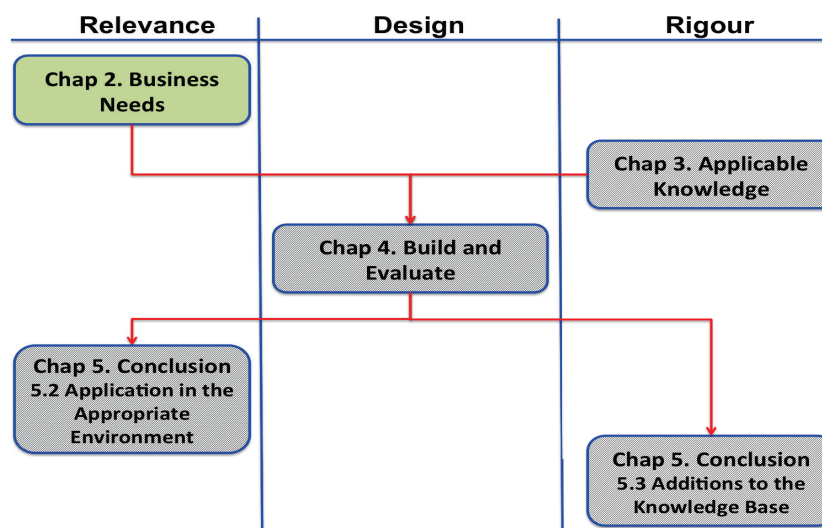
Relevance

Design

Rigour

Chap 2. Business Needs

Chap 3. Applicable Knowledge

Chap 4. Build and Evaluate

Chap 5. Conclusion
5.2 Application in the Appropriate Environment

Chap 5. Conclusion
5.3 Additions to the Knowledge Base